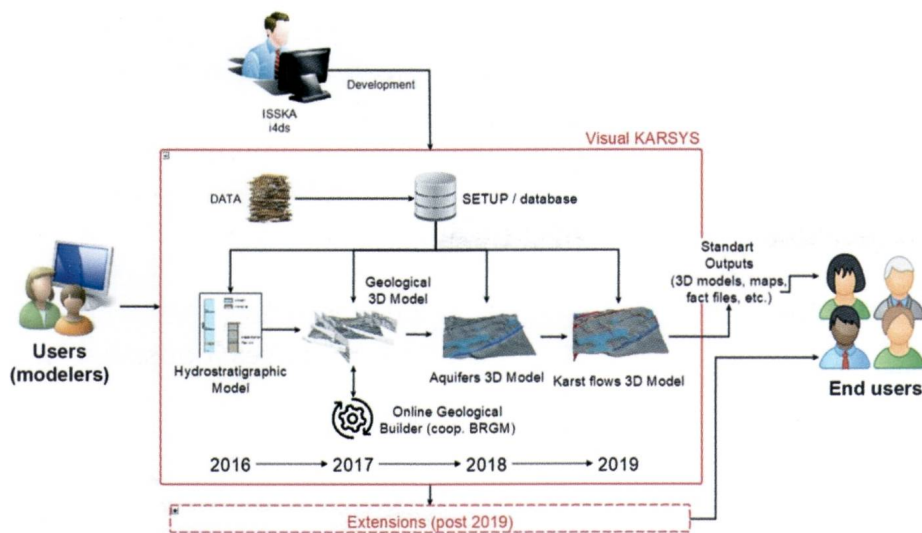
ISSKA
i4ds

Development

Visual KARSYS

DATA

SETUP / database

Users
(modelers)

Geological
3D Model

Hydrostratigraphic
Model

Aquifers 3D Model

Karst flows 3D Model

Standart
Outputs
(3D models, maps,
fact files, etc.)

Online Geological
Builder (coop. BRGM)

2016

2017

2018

2019

End users

Extensions (post 2019)